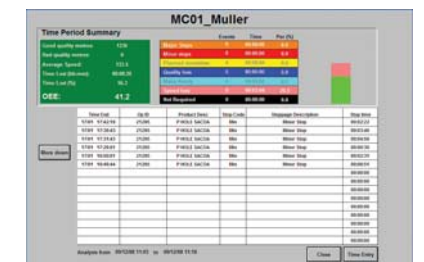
MC01_Muller

Time Period Summary

Good quality metres 1236
Bad quality metres 0
Average Speed 133.4
Time Lost (hh:mm) 00:00:35
Time Lost (%) 16.2

OEE: 41.2

| | Events | Time | Per (%) |
|---|---|---|---|
| Major stops | 0 | 00:00:00 | 0.0 |
| Minor stops | 6 | 00:00:00 | 0.0 |
| Planned stoppage | 0 | 00:00:00 | 0.0 |
| Quality loss | 0 | 00:00:00 | 0.0 |
| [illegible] | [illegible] | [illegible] | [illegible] |
| Speed loss | 0 | 00:00:35 | 25.3 |
| Not Required | 0 | 00:00:00 | 0.0 |

More details

| Time Cod. | Op ID | Product Desc. | Stop Code | Stoppage Description | Stop time |
|---|---|---|---|---|---|
| 5781 17:42:59 | 21205 | P HOLE SACDA | Mm | Minor Stop | 00:02:23 |
| 5781 17:30:43 | 21205 | P HOLE SACDA | Mm | Minor Stop | 00:00:48 |
| 5781 17:31:43 | 21205 | P HOLE SACDA | Mm | Minor Stop | 00:00:20 |
| 5781 17:39:43 | 21205 | P HOLE SACDA | Mm | Minor Stop | 00:00:30 |
| 5781 18:00:01 | 21205 | P HOLE SACDA | Mm | Minor Stop | 00:00:37 |
| 5781 18:40:44 | 21205 | P HOLE SACDA | Mm | Minor Stop | 00:02:20 |
| | | | | | 00:00:00 |
| | | | | | 00:00:00 |
| | | | | | 00:00:00 |
| | | | | | 00:00:00 |
| | | | | | 00:00:00 |
| | | | | | 00:00:00 |
| | | | | | 00:00:00 |
| | | | | | 00:00:00 |
| | | | | | 00:00:00 |

Analysis from 09/12/08 11:02 to 09/12/08 11:18

Close Time Entry